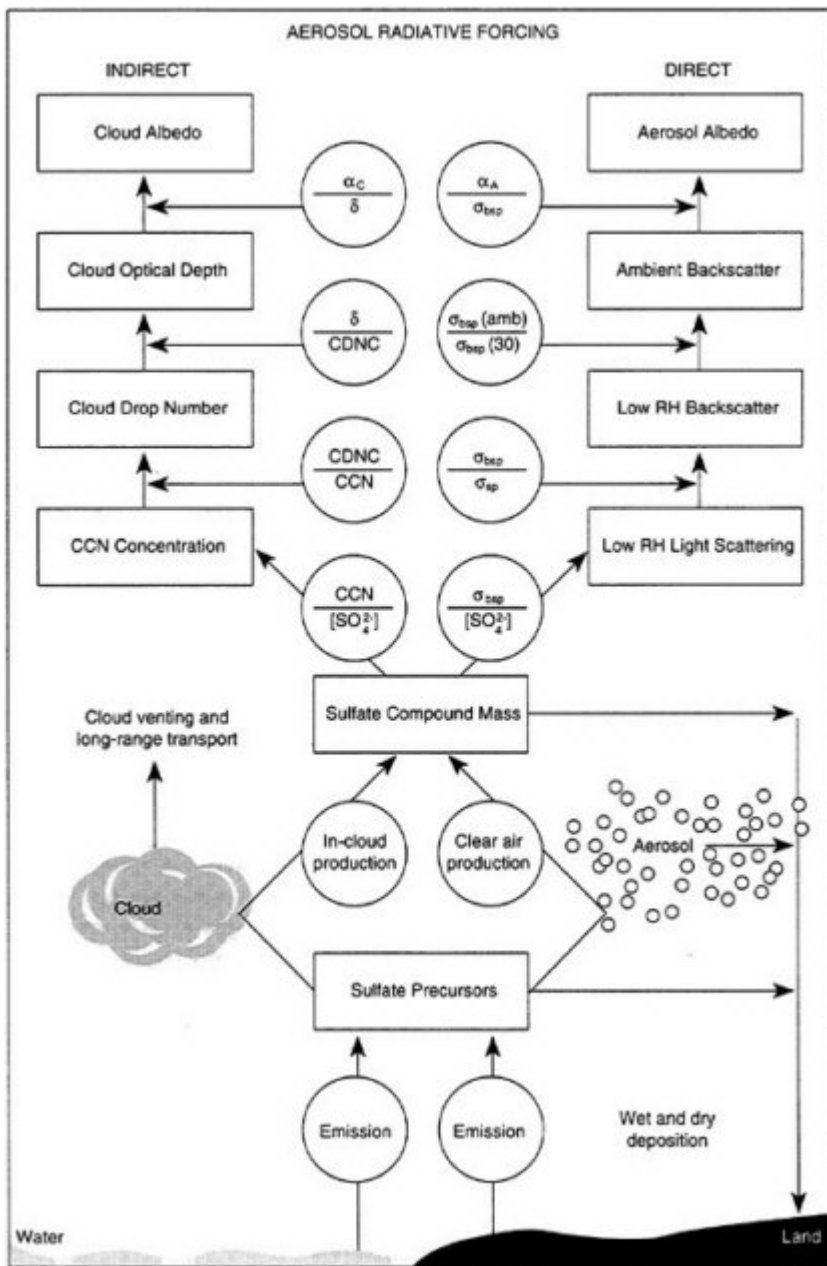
AEROSOL RADIATIVE FORCING

INDIRECT

DIRECT

Cloud Albedo

Aerosol Albedo

$\frac{\alpha_C}{\delta}$

$\frac{\alpha_A}{\sigma_{bsp}}$

Cloud Optical Depth

Ambient Backscatter

$\frac{\delta}{CDNC}$

$\frac{\sigma_{bsp}(amb)}{\sigma_{bsp}(30)}$

Cloud Drop Number

Low RH Backscatter

$\frac{CDNC}{CCN}$

$\frac{\sigma_{bsp}}{\sigma_{sp}}$

CCN Concentration

Low RH Light Scattering

$\frac{CCN}{[SO_4^{2-}]}$

$\frac{\sigma_{bsp}}{[SO_4^{2-}]}$

Sulfate Compound Mass

Cloud venting and long-range transport

In-cloud production

Clear air production

Aerosol

Cloud

Sulfate Precursors

Emission

Emission

Wet and dry deposition

Water

Land